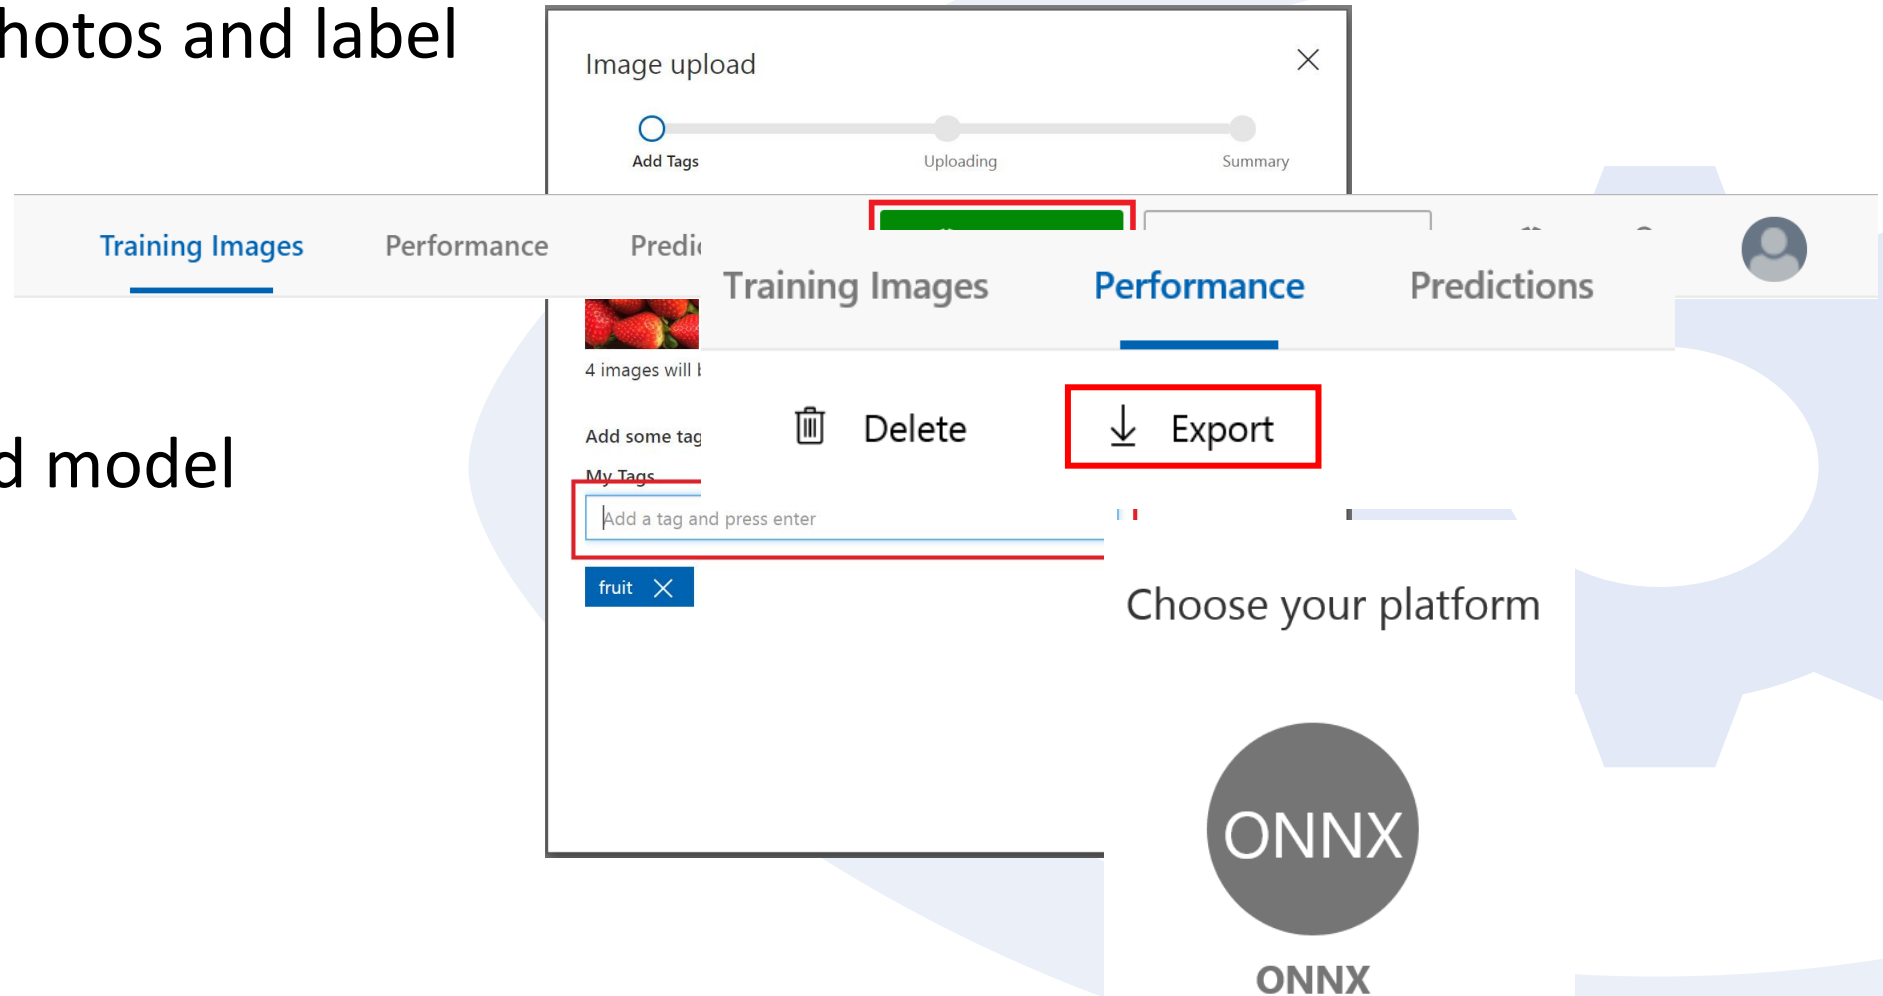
hotos and label

d model

Image upload

Add Tags

Uploading

Summary

Training Images

Performance

Predi

4 images will

Add some tag

My Tags

Add a tag and press enter

fruit

Training Images

Performance

Predictions

Delete

Export

Choose your platform

ONNX

ONNX